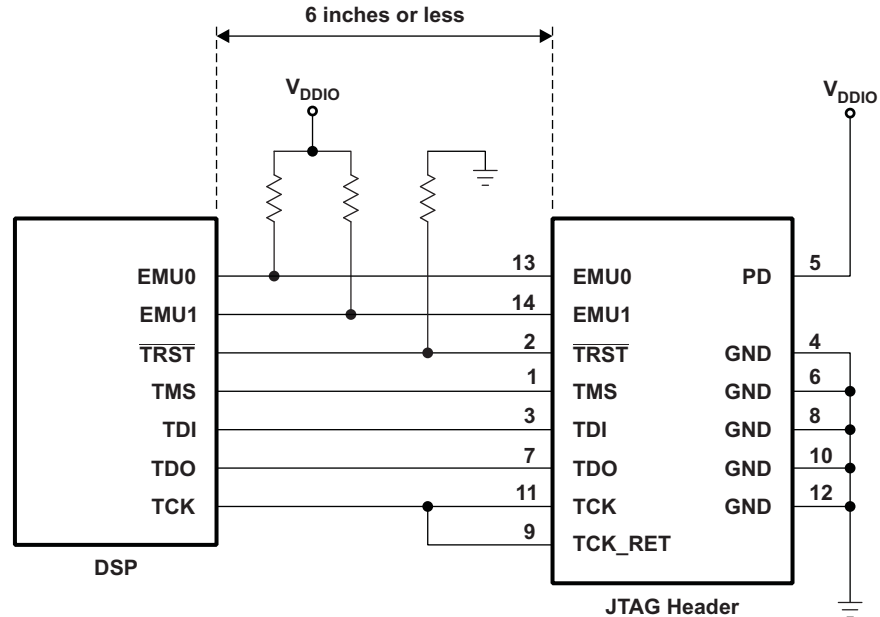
6 inches or less

$V_{DDIO}$

$V_{DDIO}$

EMU0
EMU1
$\overline{TRST}$
TMS
TDI
TDO
TCK

DSP

13
14
2
1
3
7
11
9

EMU0
EMU1
$\overline{TRST}$
TMS
TDI
TDO
TCK
TCK_RET

PD
GND
GND
GND
GND
GND

5
4
6
8
10
12

JTAG Header